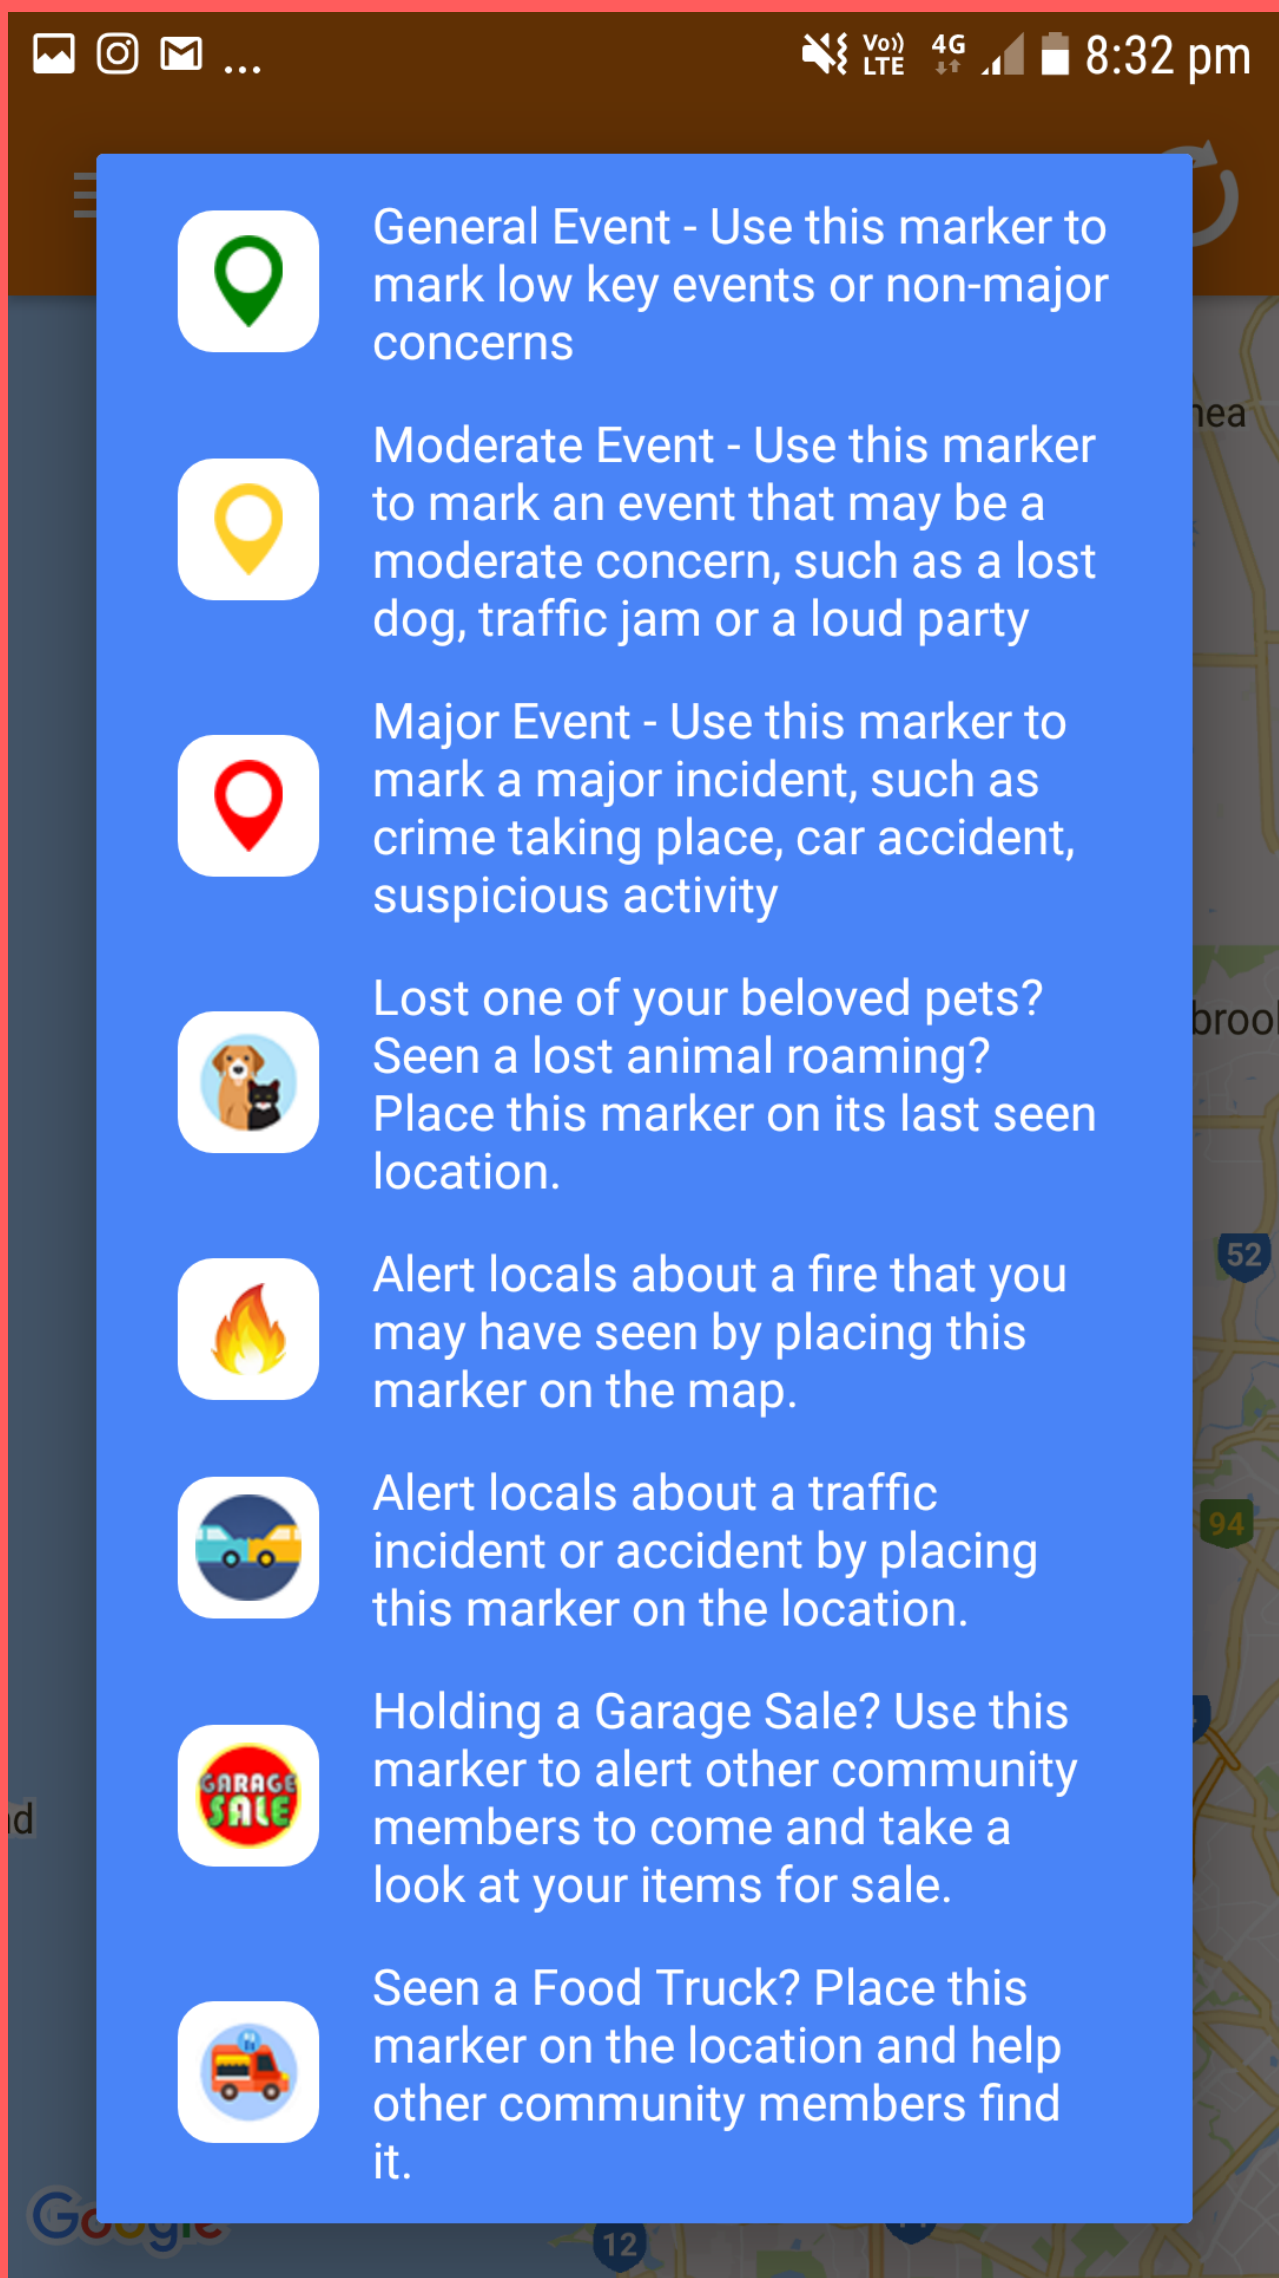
Vo) LTE 4G 8:32 pm

General Event - Use this marker to mark low key events or non-major concerns

Moderate Event - Use this marker to mark an event that may be a moderate concern, such as a lost dog, traffic jam or a loud party

Major Event - Use this marker to mark a major incident, such as crime taking place, car accident, suspicious activity

Lost one of your beloved pets? Seen a lost animal roaming? Place this marker on its last seen location.

Alert locals about a fire that you may have seen by placing this marker on the map.

Alert locals about a traffic incident or accident by placing this marker on the location.

GARAGE SALE

Holding a Garage Sale? Use this marker to alert other community members to come and take a look at your items for sale.

Seen a Food Truck? Place this marker on the location and help other community members find it.

nea
brool
52
94
d
12
Google